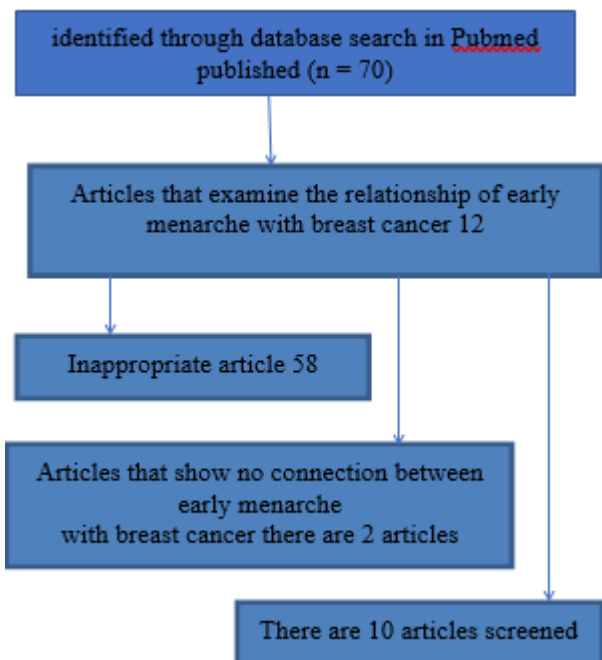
identified through database search in Pubmed published (n = 70)

Articles that examine the relationship of early menarche with breast cancer 12

Inappropriate article 58

Articles that show no connection between early menarche with breast cancer there are 2 articles

There are 10 articles screened